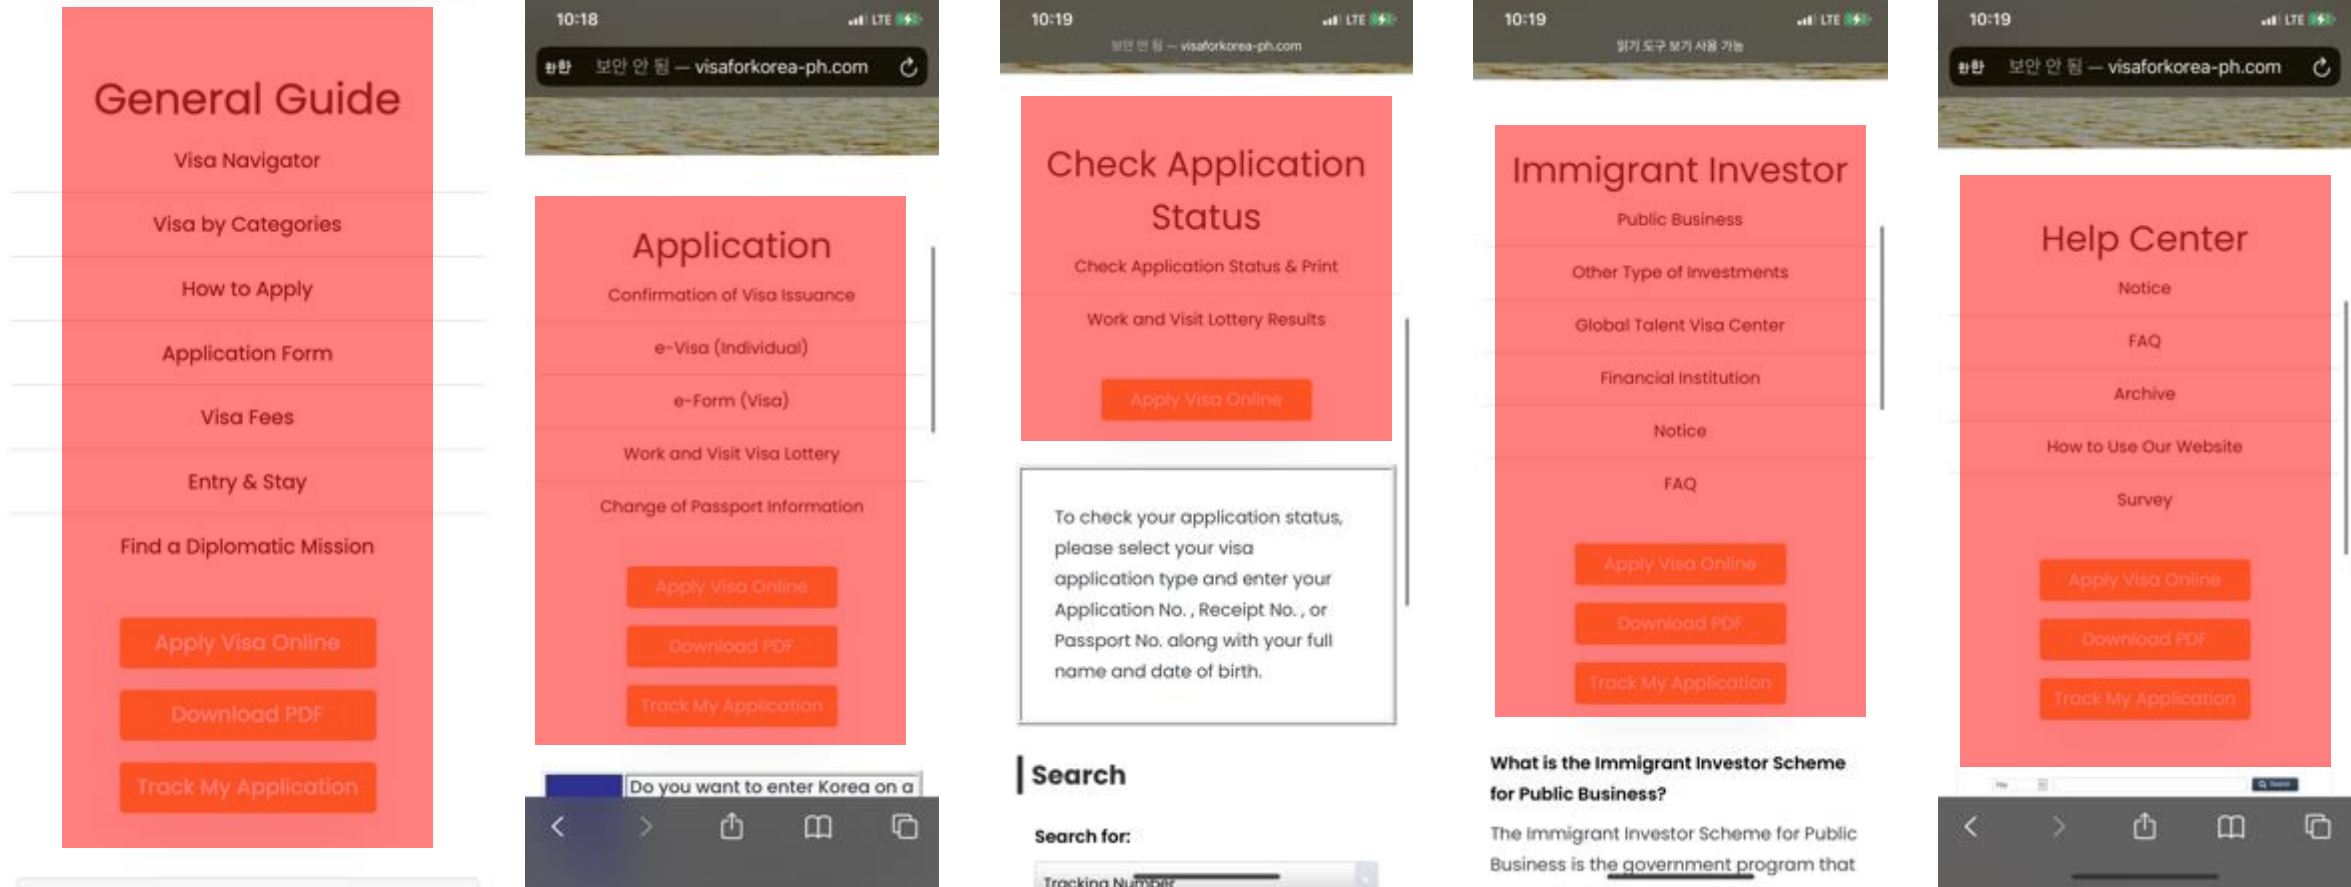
General Guide
Visa Navigator
Visa by Categories
How to Apply
Application Form
Visa Fees
Entry & Stay
Find a Diplomatic Mission
Apply Visa Online
Download PDF
Track My Application

10:18
LTE
보안 안 됨 — visaforkorea-ph.com

Application
Confirmation of Visa Issuance
e-Visa (Individual)
e-Form (Visa)
Work and Visit Visa Lottery
Change of Passport Information
Apply Visa Online
Download PDF
Track My Application
Do you want to enter Korea on a

10:19
LTE
보안 안 됨 — visaforkorea-ph.com

Check Application Status
Check Application Status & Print
Work and Visit Lottery Results
Apply Visa Online

To check your application status, please select your visa application type and enter your Application No. , Receipt No. , or Passport No. along with your full name and date of birth.

Search
Search for:
Tracking Number

10:19
LTE
읽기 도구 보기 사용 가능

Immigrant Investor
Public Business
Other Type of Investments
Global Talent Visa Center
Financial Institution
Notice
FAQ
Apply Visa Online
Download PDF
Track My Application

What is the Immigrant Investor Scheme for Public Business?
The Immigrant Investor Scheme for Public Business is the government program that

10:19
LTE
보안 안 됨 — visaforkorea-ph.com

Help Center
Notice
FAQ
Archive
How to Use Our Website
Survey
Apply Visa Online
Download PDF
Track My Application